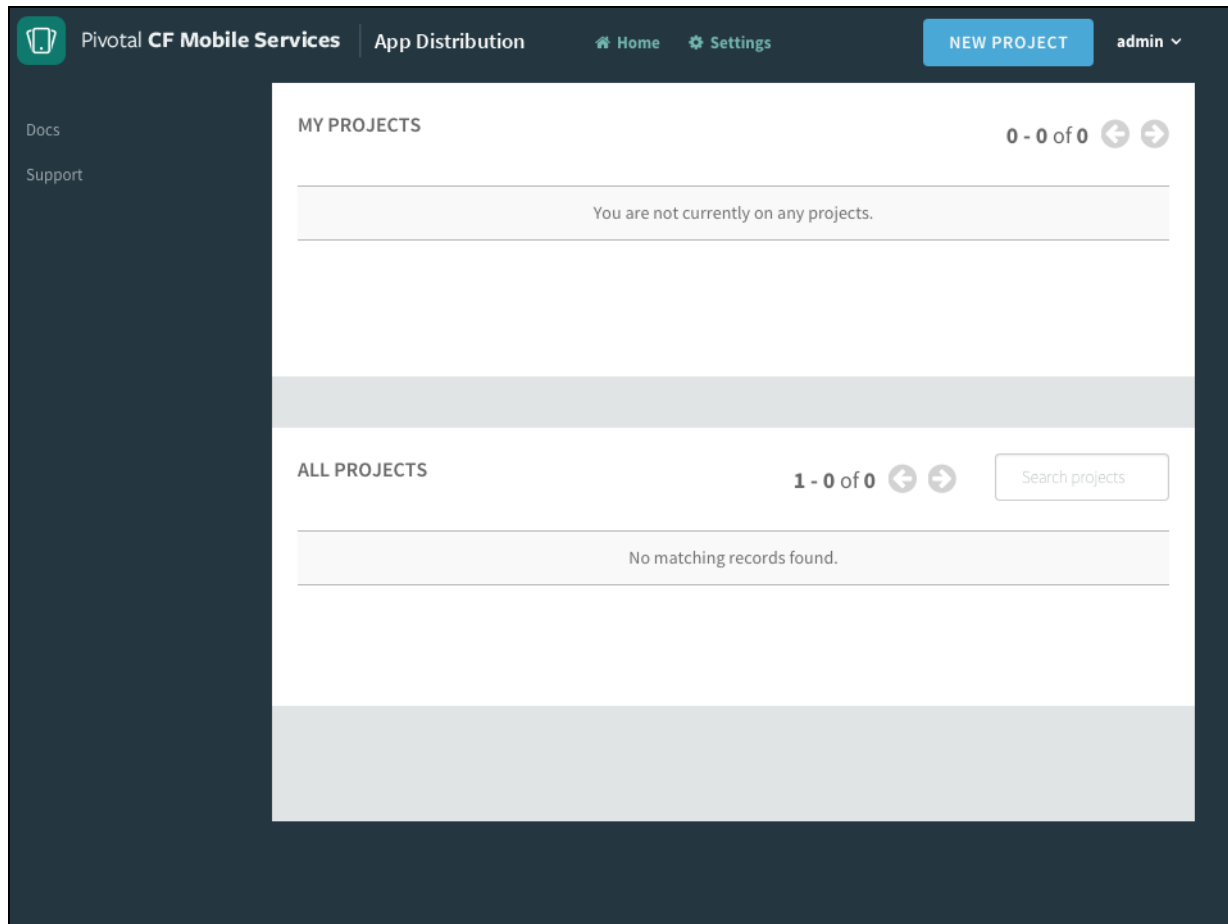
Pivotal CF Mobile Services | App Distribution

Home   Settings

NEW PROJECT   admin

Docs

Support

MY PROJECTS

0 - 0 of 0

You are not currently on any projects.

ALL PROJECTS

1 - 0 of 0

Search projects

No matching records found.